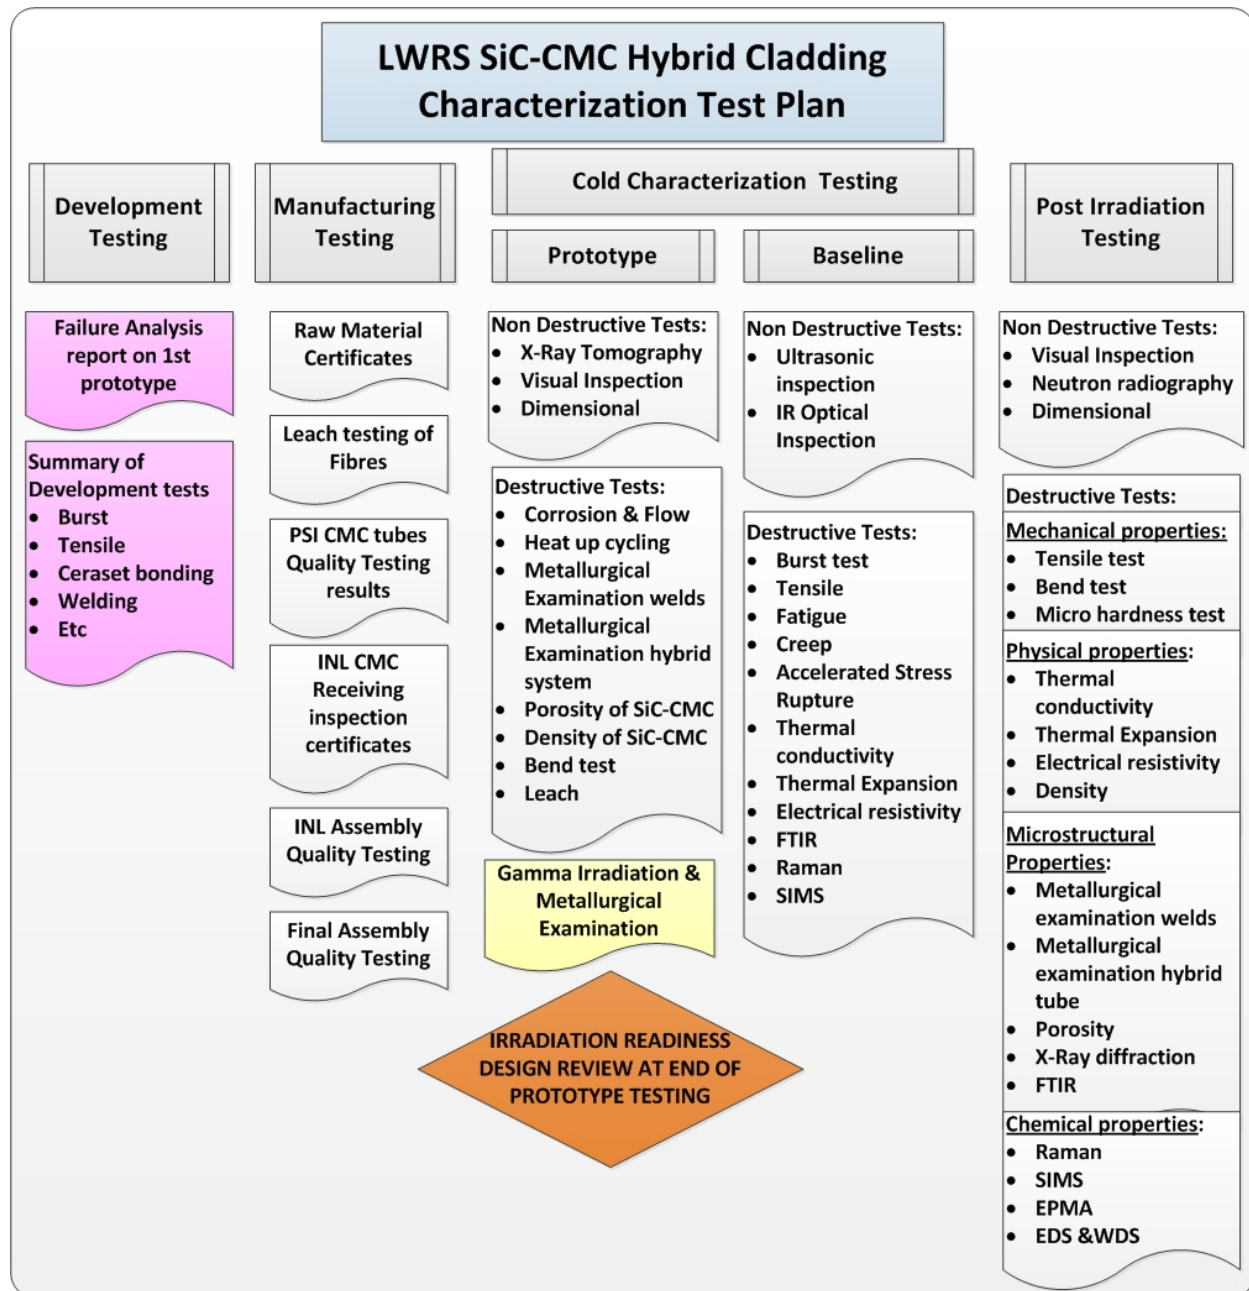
LWRS SiC-CMC Hybrid Cladding Characterization Test Plan

Development Testing

Failure Analysis report on 1st prototype

Summary of Development tests
- Burst
- Tensile
- Ceraset bonding
- Welding
- Etc

Manufacturing Testing

Raw Material Certificates

Leach testing of Fibres

PSI CMC tubes Quality Testing results

INL CMC Receiving inspection certificates

INL Assembly Quality Testing

Final Assembly Quality Testing

Cold Characterization Testing

Prototype

Non Destructive Tests:
- X-Ray Tomography
- Visual Inspection
- Dimensional

Destructive Tests:
- Corrosion & Flow
- Heat up cycling
- Metallurgical Examination welds
- Metallurgical Examination hybrid system
- Porosity of SiC-CMC
- Density of SiC-CMC
- Bend test
- Leach

Gamma Irradiation & Metallurgical Examination

IRRADIATION READINESS DESIGN REVIEW AT END OF PROTOTYPE TESTING

Baseline

Non Destructive Tests:
- Ultrasonic inspection
- IR Optical Inspection

Destructive Tests:
- Burst test
- Tensile
- Fatigue
- Creep
- Accelerated Stress Rupture
- Thermal conductivity
- Thermal Expansion
- Electrical resistivity
- FTIR
- Raman
- SIMS

Post Irradiation Testing

Non Destructive Tests:
- Visual Inspection
- Neutron radiography
- Dimensional

Destructive Tests:

Mechanical properties:
- Tensile test
- Bend test
- Micro hardness test

Physical properties:
- Thermal conductivity
- Thermal Expansion
- Electrical resistivity
- Density

Microstructural Properties:
- Metallurgical examination welds
- Metallurgical examination hybrid tube
- Porosity
- X-Ray diffraction
- FTIR

Chemical properties:
- Raman
- SIMS
- EPMA
- EDS &WDS